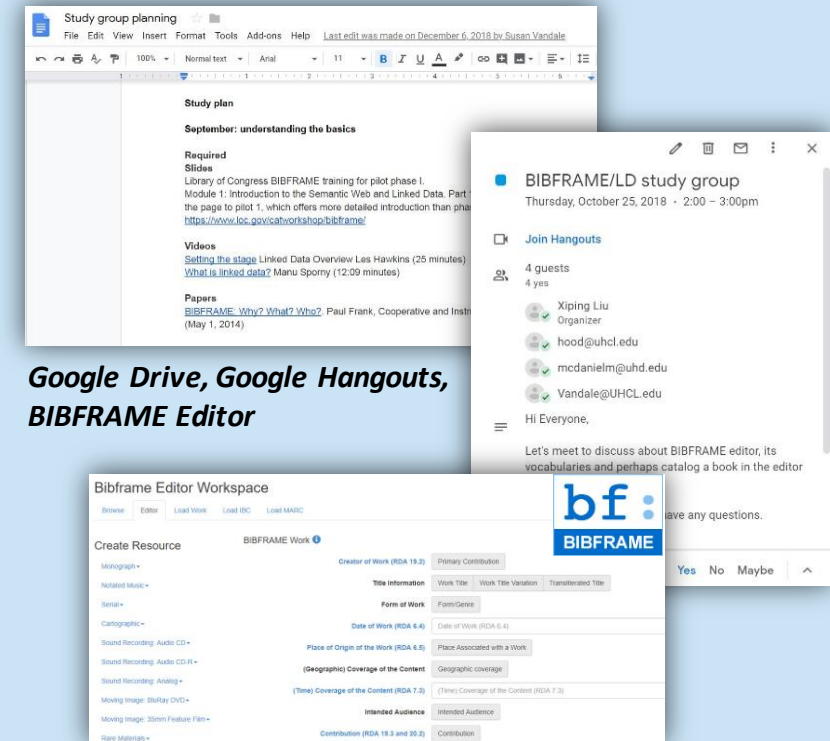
Study group planning

File Edit View Insert Format Tools Add-ons Help Last edit was made on December 6, 2018 by Susan Vandale

100% Normal text Arial 11 B I U A

Study plan

September: understanding the basics

Required
Slides
Library of Congress BIBFRAME training for pilot phase I.
Module 1: Introduction to the Semantic Web and Linked Data. Part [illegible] the page to pilot 1, which offers more detailed introduction than pha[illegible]
https://www.loc.gov/catworkshop/bibframe/

Videos
Setting the stage Linked Data Overview Les Hawkins (25 minutes)
What is linked data? Manu Sporny (12:09 minutes)

Papers
BIBFRAME: Why? What? Who?. Paul Frank, Cooperative and Inst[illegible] (May 1, 2014)

BIBFRAME/LD study group
Thursday, October 25, 2018 · 2:00 – 3:00pm

Join Hangouts

4 guests
4 yes

Xiping Liu
Organizer
hood@uhcl.edu
mcdanielm@uhd.edu
Vandale@UHCL.edu

Hi Everyone,

Let's meet to discuss about BIBFRAME editor, its vocabularies and perhaps catalog a book in the editor

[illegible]ave any questions.

Yes No Maybe

Google Drive, Google Hangouts, BIBFRAME Editor

Bibframe Editor Workspace

Browse Editor Load Work Load IBC Load MARC

bf:
BIBFRAME

Create Resource

Monograph
Notated Music
Serial
Cartographic
Sound Recording: Audio CD
Sound Recording: Audio CD-R
Sound Recording: Analog
Moving Image: BluRay DVD
Moving Image: 35mm Feature Film
Rare Materials

BIBFRAME Work

Creator of Work (RDA 19.2) Primary Contribution
Title Information Work Title Work Title Variation Transliterated Title
Form of Work Form/Genre
Date of Work (RDA 6.4) Date of Work (RDA 6.4)
Place of Origin of the Work (RDA 6.5) Place Associated with a Work
(Geographic) Coverage of the Content Geographic coverage
(Time) Coverage of the Content (RDA 7.3) (Time) Coverage of the Content (RDA 7.3)
Intended Audience Intended Audience
Contribution (RDA 19.3 and 20.2) Contribution